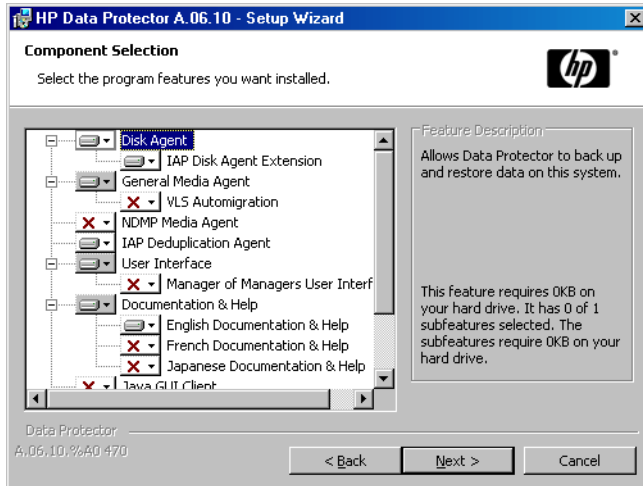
HP Data Protector A.06.10 - Setup Wizard

Component Selection

Select the program features you want installed.

Disk Agent
IAP Disk Agent Extension
General Media Agent
VLS Automigration
NDMP Media Agent
IAP Deduplication Agent
User Interface
Manager of Managers User Interf
Documentation & Help
English Documentation & Help
French Documentation & Help
Japanese Documentation & Help
Java GUI Client

Feature Description

Allows Data Protector to back up and restore data on this system.

This feature requires 0KB on your hard drive. It has 0 of 1 subfeatures selected. The subfeatures require 0KB on your hard drive.

Data Protector
A.06.10.%A0 470

< Back
Next >
Cancel